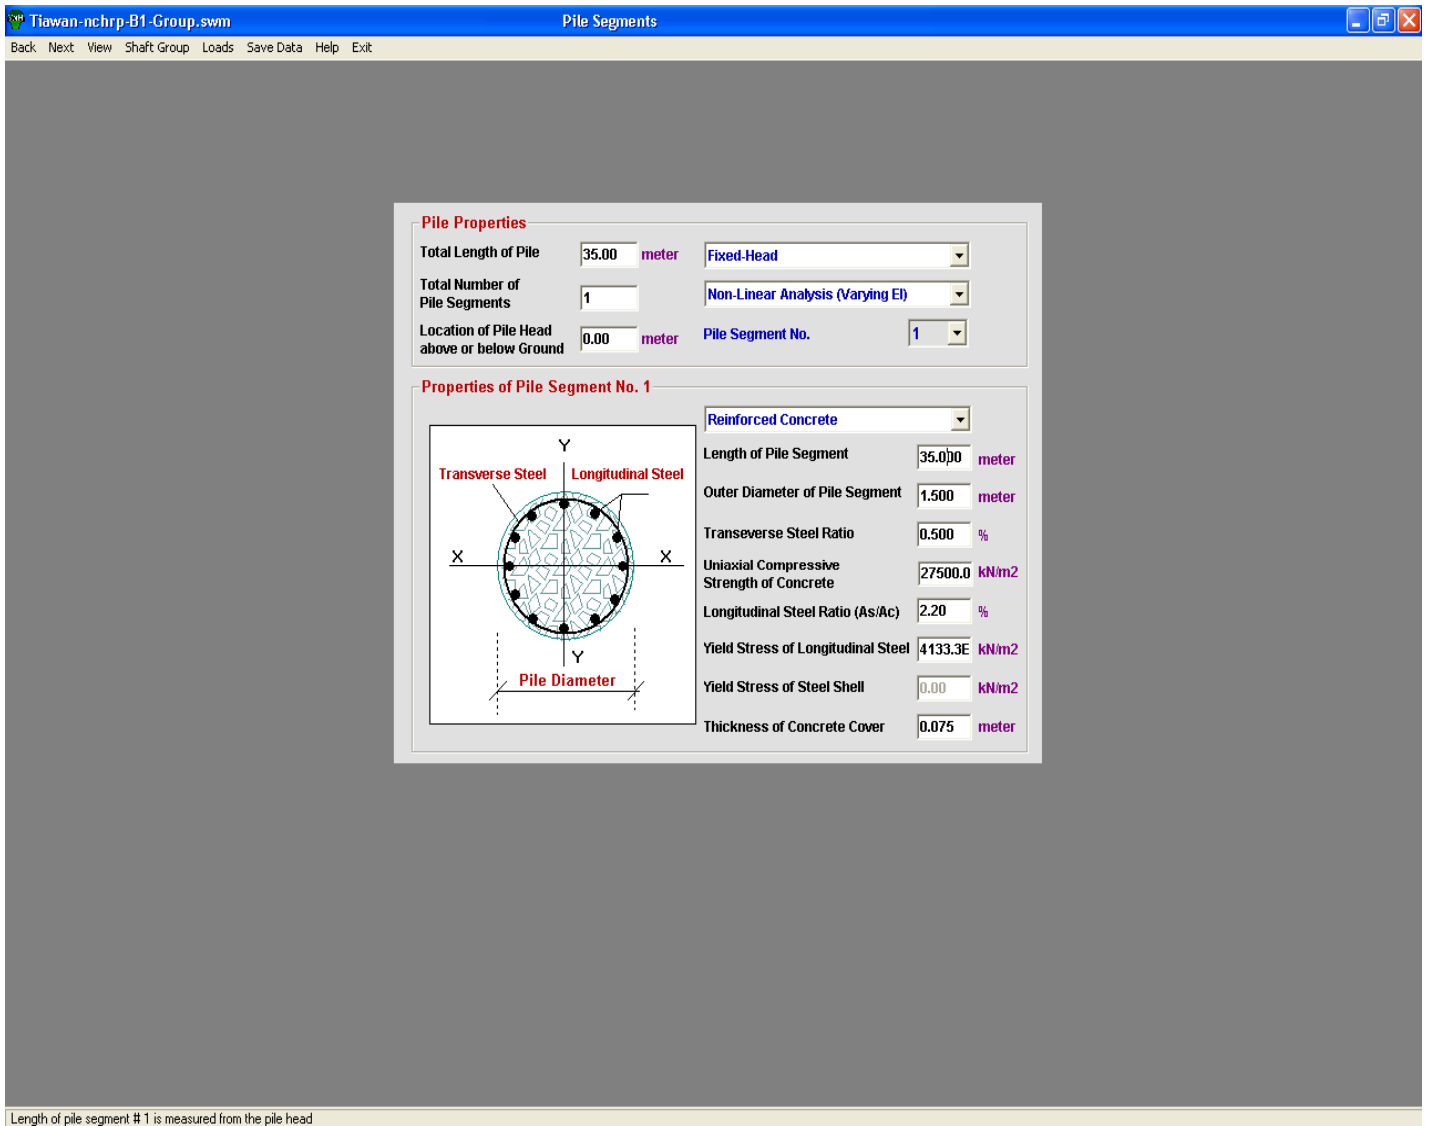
Tiawan-nchrp-B1-Group.swm Pile Segments

Back Next View Shaft Group Loads Save Data Help Exit

Pile Properties

Total Length of Pile 35.00 meter Fixed-Head

Total Number of Pile Segments 1 Non-Linear Analysis (Varying EI)

Location of Pile Head above or below Ground 0.00 meter Pile Segment No. 1

Properties of Pile Segment No. 1

Reinforced Concrete

Y

Transverse Steel Longitudinal Steel

X X

Y

Pile Diameter

Length of Pile Segment 35.000 meter

Outer Diameter of Pile Segment 1.500 meter

Transeverse Steel Ratio 0.500 %

Uniaxial Compressive Strength of Concrete 27500.0 kN/m2

Longitudinal Steel Ratio (As/Ac) 2.20 %

Yield Stress of Longitudinal Steel 4133.3E kN/m2

Yield Stress of Steel Shell 0.00 kN/m2

Thickness of Concrete Cover 0.075 meter

Length of pile segment # 1 is measured from the pile head